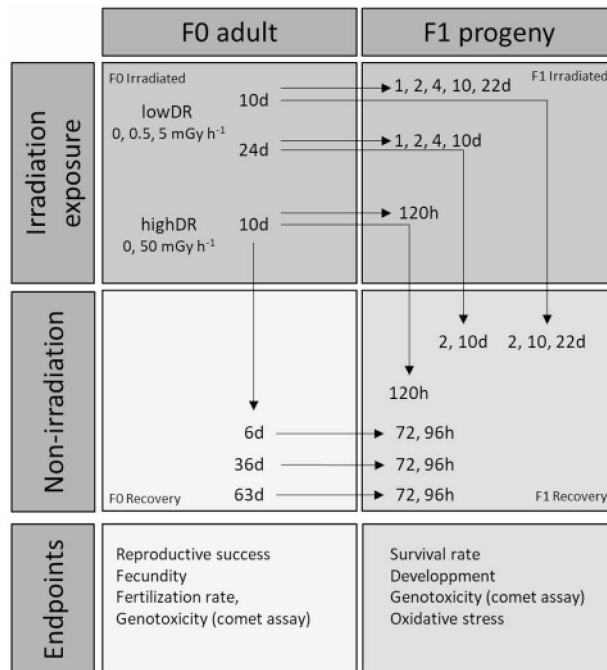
F0 adult

F1 progeny

Irradiation exposure

F0 Irradiated

F1 Irradiated

lowDR
0, 0.5, 5 mGy h$^{-1}$

10d

1, 2, 4, 10, 22d

24d

1, 2, 4, 10d

highDR
0, 50 mGy h$^{-1}$

10d

120h

Non-irradiation

2, 10d

2, 10, 22d

120h

6d

72, 96h

36d

72, 96h

63d

72, 96h

F0 Recovery

F1 Recovery

Endpoints

Reproductive success
Fecundity
Fertilization rate,
Genotoxicity (comet assay)

Survival rate
Developpment
Genotoxicity (comet assay)
Oxidative stress